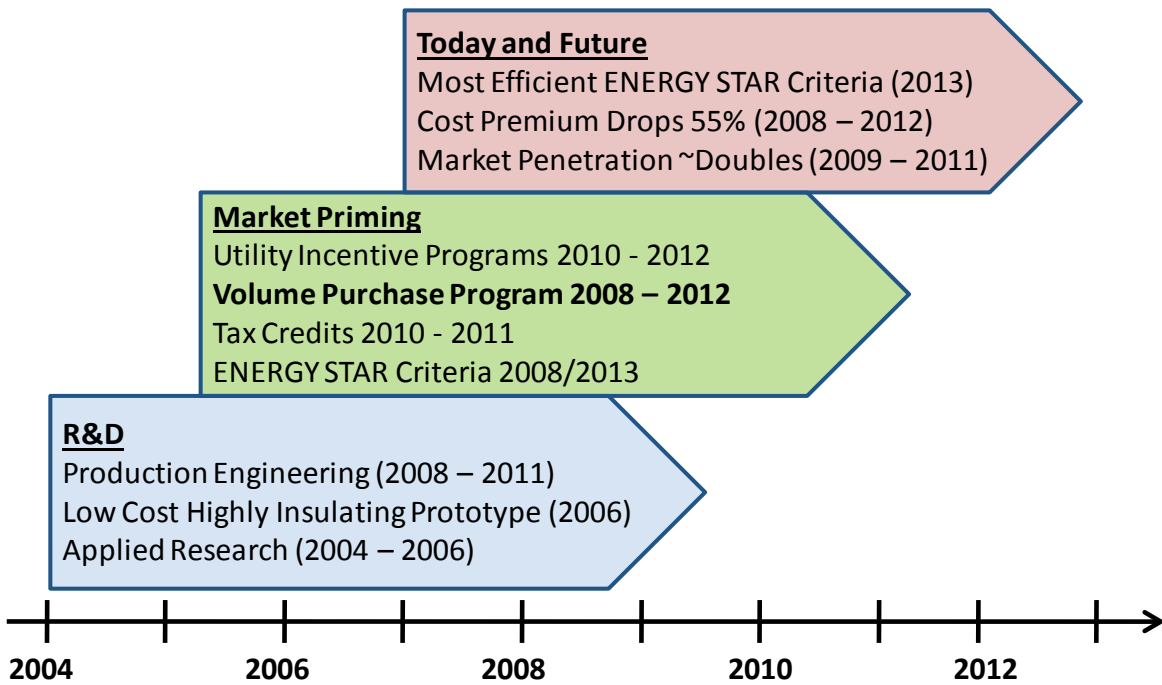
**Today and Future**
Most Efficient ENERGY STAR Criteria (2013)
Cost Premium Drops 55% (2008 – 2012)
Market Penetration ~Doubles (2009 – 2011)

**Market Priming**
Utility Incentive Programs 2010 - 2012
**Volume Purchase Program 2008 – 2012**
Tax Credits 2010 - 2011
ENERGY STAR Criteria 2008/2013

**R&D**
Production Engineering (2008 – 2011)
Low Cost Highly Insulating Prototype (2006)
Applied Research (2004 – 2006)

2004
2006
2008
2010
2012